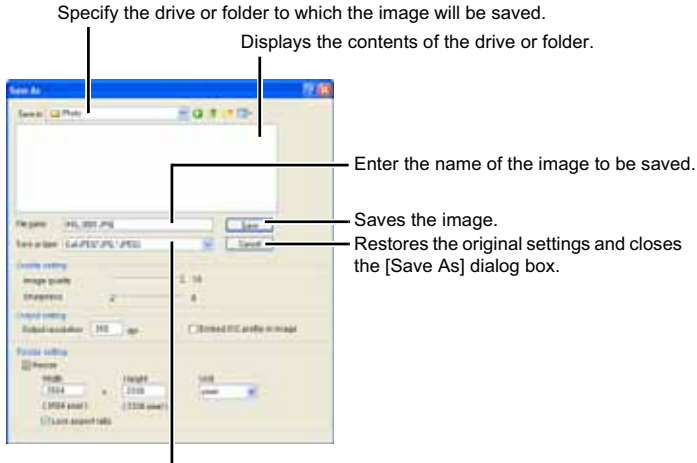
Specify the drive or folder to which the image will be saved.

Displays the contents of the drive or folder.

Save As

Save in: Photo

File name: IMG_0001.JPG

Save as type: Exif-JPEG(*.JPG,*.JPEG)

Save

Cancel

Enter the name of the image to be saved.

Saves the image.

Restores the original settings and closes the [Save As] dialog box.

Quality setting

Image quality

Sharpness

Output setting

Output resolution 350 dpi

Embed ICC profile in image

Resize setting

Resize

Width

Height

Unit

Lock aspect ratio